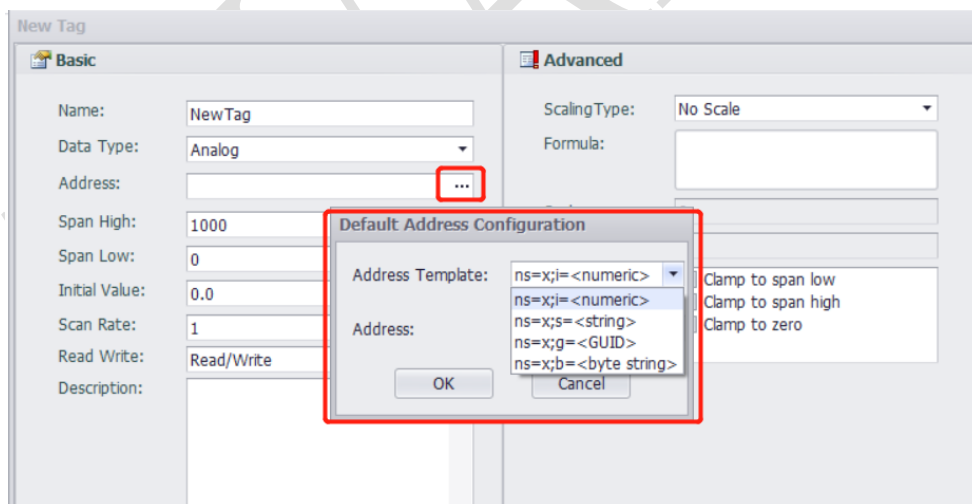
New Tag

Basic

Name: NewTag

Data Type: Analog

Address: ...

Span High: 1000

Span Low: 0

Initial Value: 0.0

Scan Rate: 1

Read Write: Read/Write

Description:

Advanced

ScalingType: No Scale

Formula:

Clamp to span low

Clamp to span high

Clamp to zero

Default Address Configuration

Address Template: ns=x;i=<numeric>

ns=x;i=<numeric>
ns=x;s=<string>
ns=x;g=<GUID>
ns=x;b=<byte string>

Address:

OK

Cancel